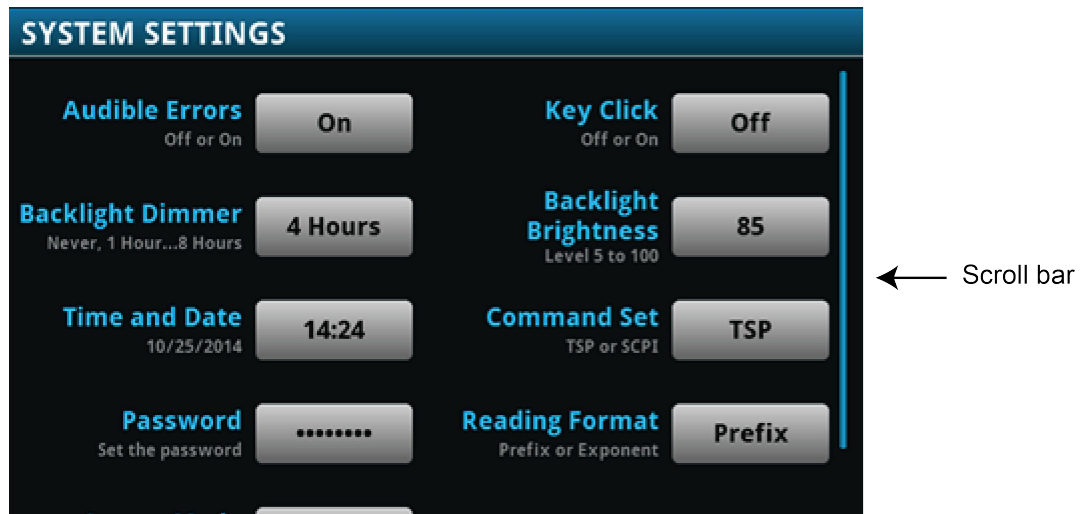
SYSTEM SETTINGS

Audible Errors
Off or On
On

Key Click
Off or On
Off

Backlight Dimmer
Never, 1 Hour...8 Hours
4 Hours

Backlight Brightness
Level 5 to 100
85

Time and Date
10/25/2014
14:24

Command Set
TSP or SCPI
TSP

Password
Set the password
•••••••••

Reading Format
Prefix or Exponent
Prefix

Scroll bar